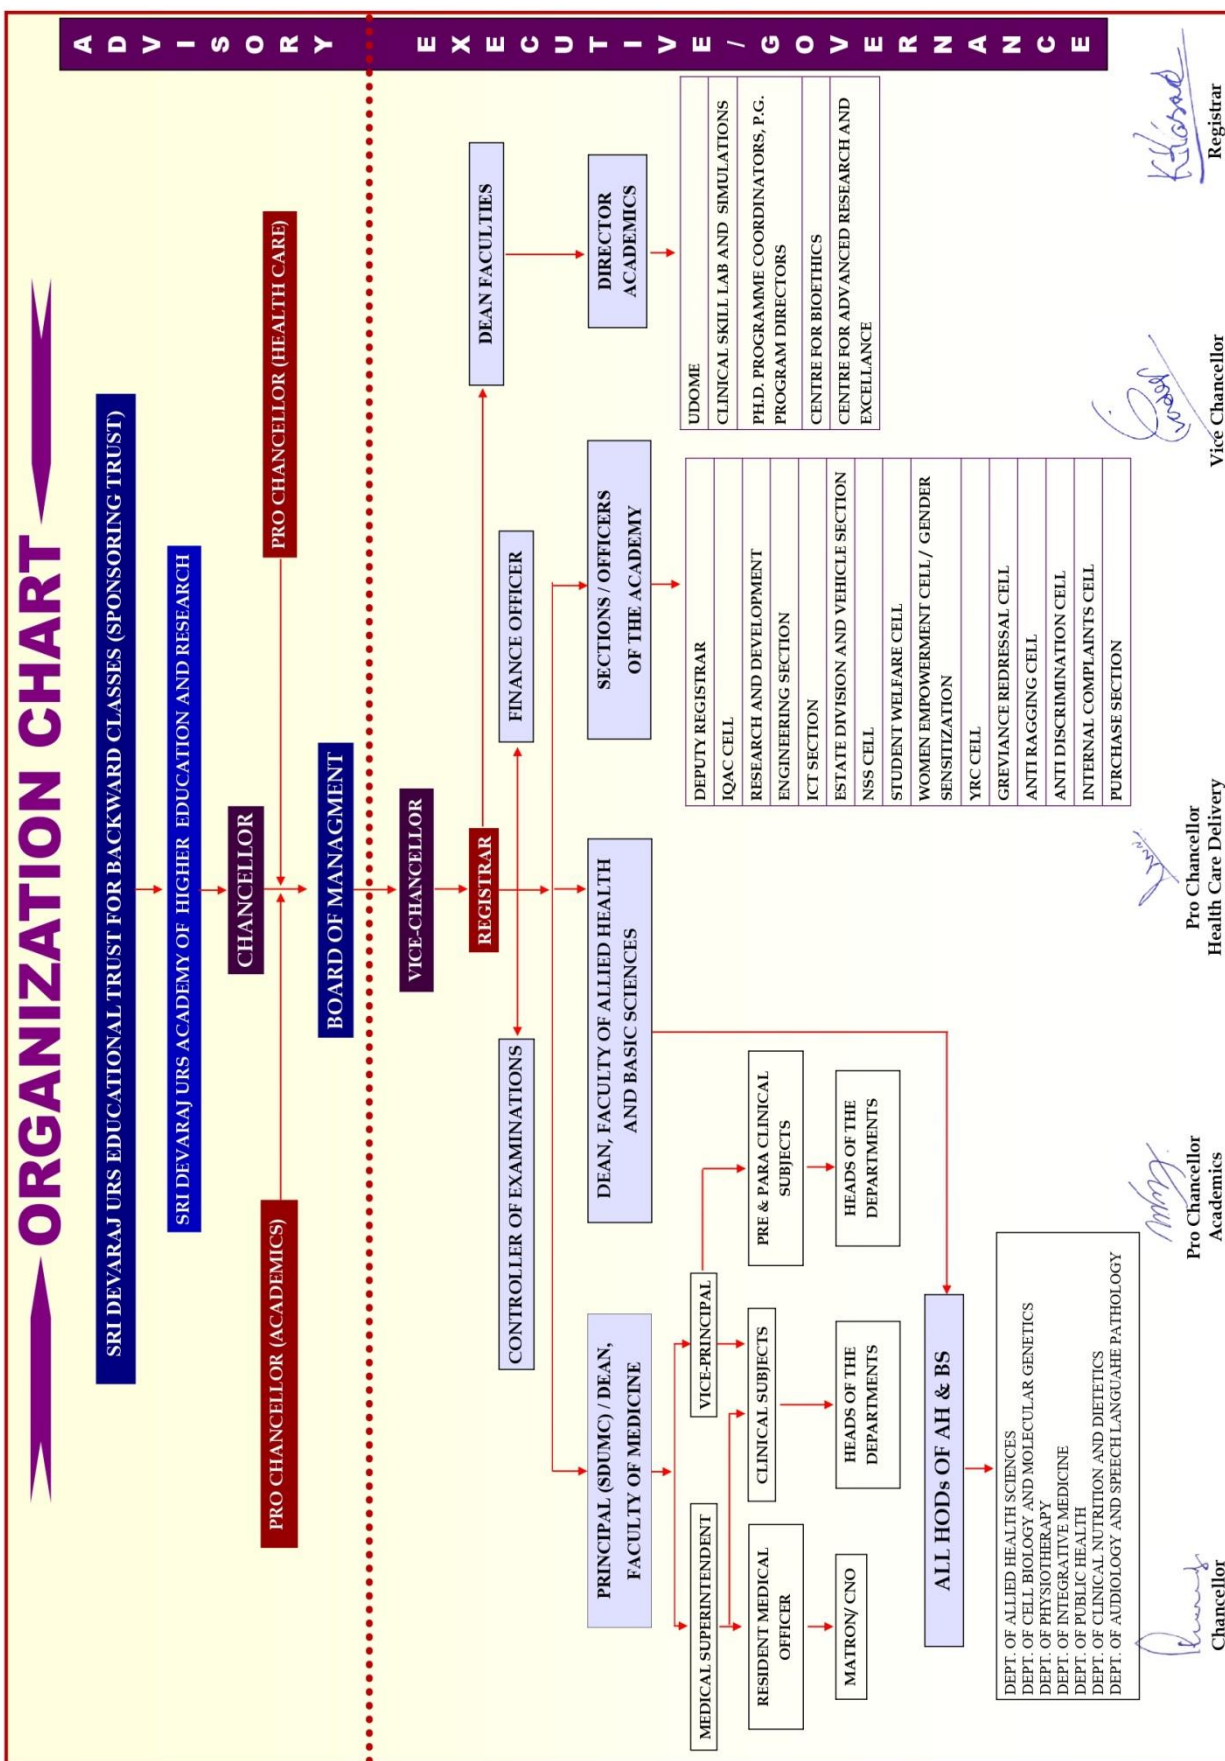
ORGANIZATION CHART

ADVISORY

EXECUTIVE / GOVERNANCE

SRI DEVARAJ URS EDUCATIONAL TRUST FOR BACKWARD CLASSES (SPONSORING TRUST)

SRI DEVARAJ URS ACADEMY OF HIGHER EDUCATION AND RESEARCH

PRO CHANCELLOR (HEALTH CARE)

CHANCELLOR

PRO CHANCELLOR (ACADEMICS)

BOARD OF MANAGMENT

VICE-CHANCELLOR

REGISTRAR

DEAN FACULTIES

DIRECTOR ACADEMICS

UDOME
CLINICAL SKILL LAB AND SIMULATIONS
PH.D. PROGRAMME COORDINATORS, P.G. PROGRAM DIRECTORS
CENTRE FOR BIOETHICS
CENTRE FOR ADVANCED RESEARCH AND EXCELLANCE

FINANCE OFFICER

SECTIONS / OFFICERS OF THE ACADEMY

DEPUTY REGISTRAR
IQAC CELL
RESEARCH AND DEVELOPMENT
ENGINEERING SECTION
ICT SECTION
ESTATE DIVISION AND VEHICLE SECTION
NSS CELL
STUDENT WELFARE CELL
WOMEN EMPOWERMENT CELL / GENDER SENSITIZATION
YRC CELL
GREVIANCE REDRESSAL CELL
ANTI RAGGING CELL
ANTI DISCRIMINATION CELL
INTERNAL COMPLAINTS CELL
PURCHASE SECTION

CONTROLLER OF EXAMINATIONS

DEAN, FACULTY OF ALLIED HEALTH AND BASIC SCIENCES

PRINCIPAL (SDUMC) / DEAN, FACULTY OF MEDICINE

VICE-PRINCIPAL

PRE & PARA CLINICAL SUBJECTS

HEADS OF THE DEPARTMENTS

CLINICAL SUBJECTS

HEADS OF THE DEPARTMENTS

MEDICAL SUPERINTENDENT

RESIDENT MEDICAL OFFICER

MATRON/ CNO

ALL HODs OF AH & BS

DEPT. OF ALLIED HEALTH SCIENCES
DEPT. OF CELL BIOLOGY AND MOLECULAR GENETICS
DEPT. OF PHYSIOTHERAPY
DEPT. OF INTEGRATIVE MEDICINE
DEPT. OF PUBLIC HEALTH
DEPT. OF CLINICAL NUTRITION AND DIETETICS
DEPT. OF AUDIOLOGY AND SPEECH LANGUAHE PATHOLOGY

Registrar

Vice Chancellor

Pro Chancellor
Health Care Delivery

Pro Chancellor
Academics

Chancellor